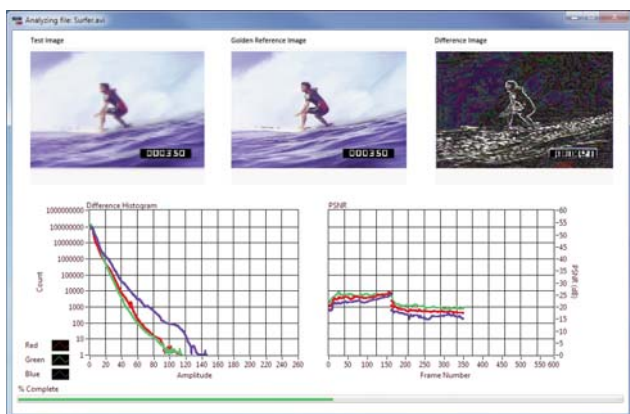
Analyzing file: Surfer.avi

Test Image

Golden Reference Image

Difference Image

000350

000350

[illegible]

Difference Histogram

1000000000
100000000
10000000
1000000
100000
10000
1000
100
10
1

Count

0 20 40 60 80 100 120 140 160 180 200 220 240 260

Amplitude

Red
Green
Blue

PSNR

60
55
50
45
40
35
30
25
20
15
10
5
0

PSNR [dB]

0 50 100 150 200 250 300 350 400 450 500 550 600

Frame Number

% Complete